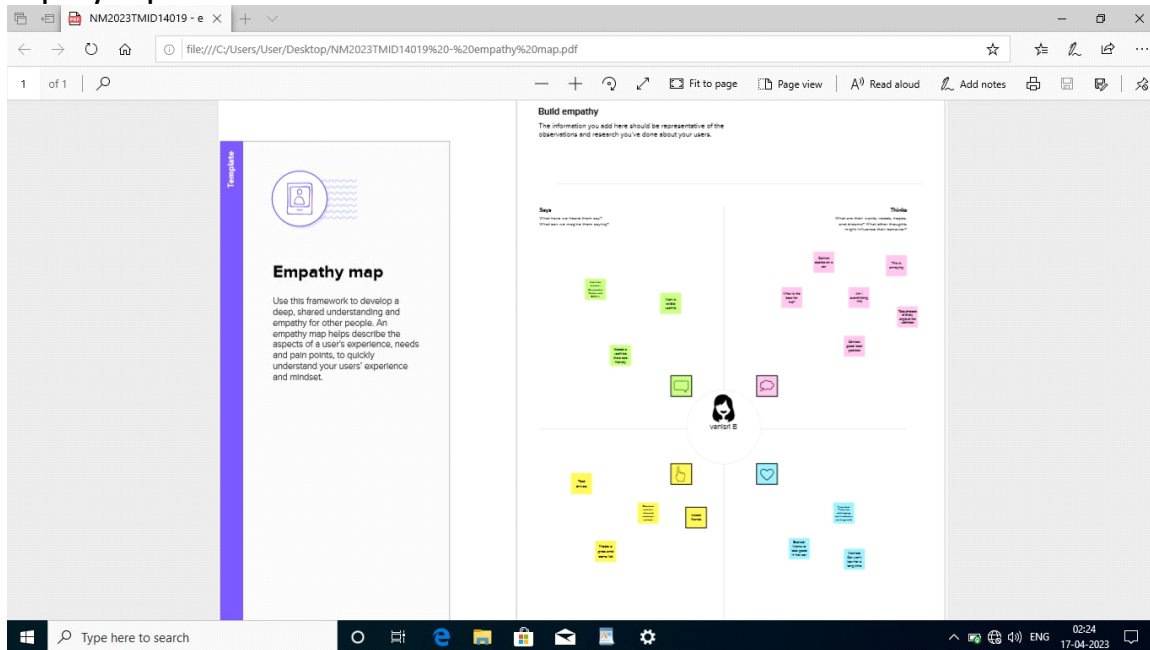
NM2023TMID14019 - e

file:///C:/Users/User/Desktop/NM2023TMID14019%20-%20empathy%20map.pdf

1 of 1

Fit to page
Page view
Read aloud
Add notes

Template

Empathy map

Use this framework to develop a deep, shared understanding and empathy for other people. An empathy map helps describe the aspects of a user's experience, needs and pain points, to quickly understand your users' experience and mindset.

Build empathy

The information you add here should be representative of the observations and research you've done about your users.

Says
What have we heard them say?
What can we imagine them saying?

Thinks
What are their wants, needs, hopes, and dreams? What other thoughts might influence their behavior?

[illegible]

vanisri B

Type here to search

ENG
02:24
17-04-2023